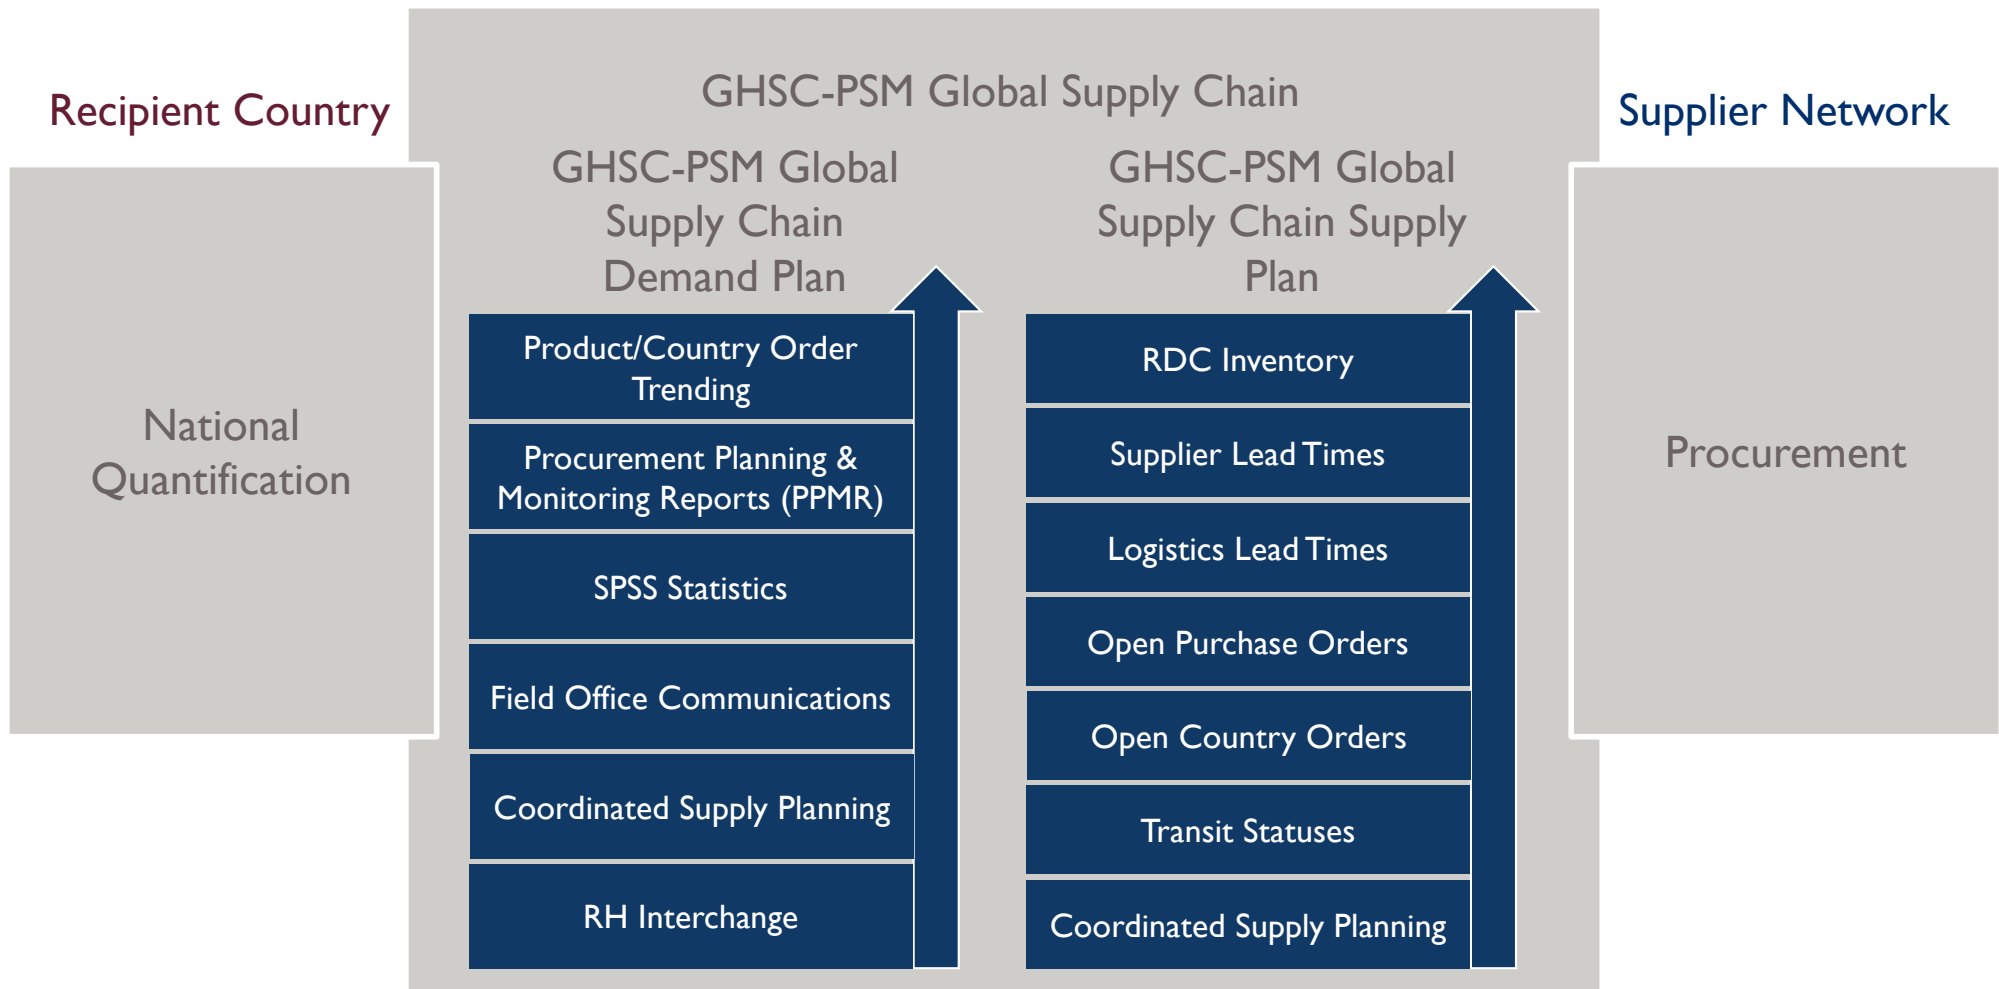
Recipient Country

GHSC-PSM Global Supply Chain

Supplier Network

National Quantification

GHSC-PSM Global Supply Chain Demand Plan

Product/Country Order Trending

Procurement Planning & Monitoring Reports (PPMR)

SPSS Statistics

Field Office Communications

Coordinated Supply Planning

RH Interchange

GHSC-PSM Global Supply Chain Supply Plan

RDC Inventory

Supplier Lead Times

Logistics Lead Times

Open Purchase Orders

Open Country Orders

Transit Statuses

Coordinated Supply Planning

Procurement